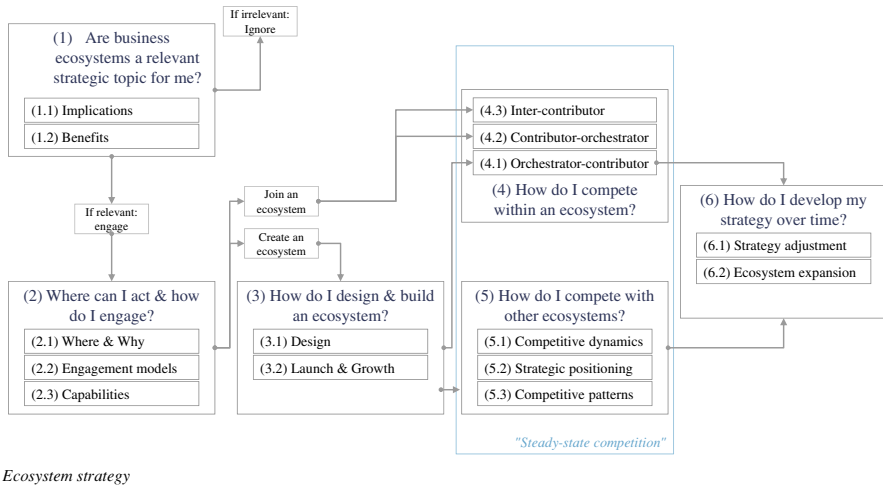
(1) Are business ecosystems a relevant strategic topic for me?

(1.1) Implications

(1.2) Benefits

If irrelevant: Ignore

If relevant: engage

(2) Where can I act & how do I engage?

(2.1) Where & Why

(2.2) Engagement models

(2.3) Capabilities

Join an ecosystem

Create an ecosystem

(3) How do I design & build an ecosystem?

(3.1) Design

(3.2) Launch & Growth

(4.3) Inter-contributor

(4.2) Contributor-orchestrator

(4.1) Orchestrator-contributor

(4) How do I compete within an ecosystem?

(5) How do I compete with other ecosystems?

(5.1) Competitive dynamics

(5.2) Strategic positioning

(5.3) Competitive patterns

"Steady-state competition"

(6) How do I develop my strategy over time?

(6.1) Strategy adjustment

(6.2) Ecosystem expansion

Ecosystem strategy